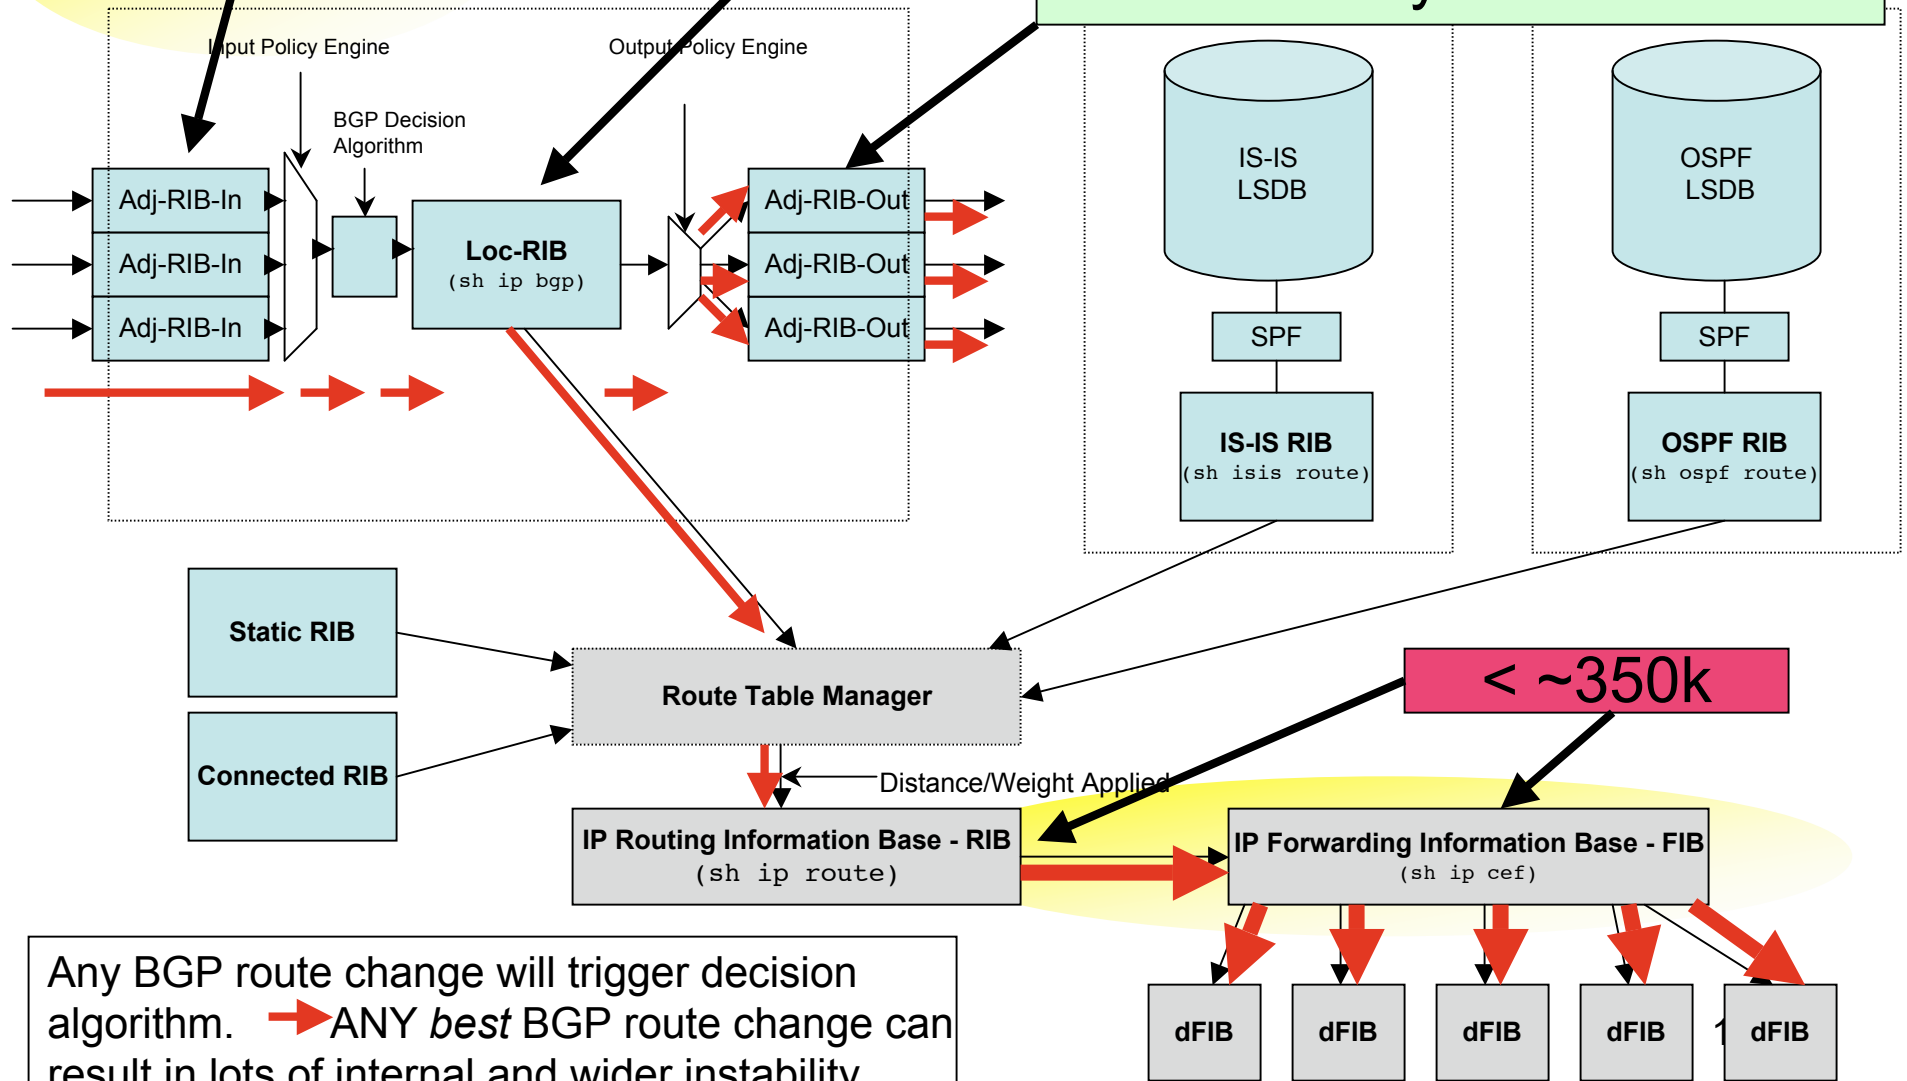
Input Policy Engine

Output Policy Engine

BGP Decision Algorithm

Adj-RIB-In

Adj-RIB-In

Adj-RIB-In

Loc-RIB
(sh ip bgp)

Adj-RIB-Out

Adj-RIB-Out

Adj-RIB-Out

IS-IS LSDB

SPF

IS-IS RIB
(sh isis route)

OSPF LSDB

SPF

OSPF RIB
(sh ospf route)

Static RIB

Connected RIB

Route Table Manager

< ~350k

Distance/Weight Applied

IP Routing Information Base - RIB
(sh ip route)

IP Forwarding Information Base - FIB
(sh ip cef)

dFIB

dFIB

dFIB

dFIB

dFIB

Any BGP route change will trigger decision algorithm. ANY *best* BGP route change can result in lots of internal and wider instability